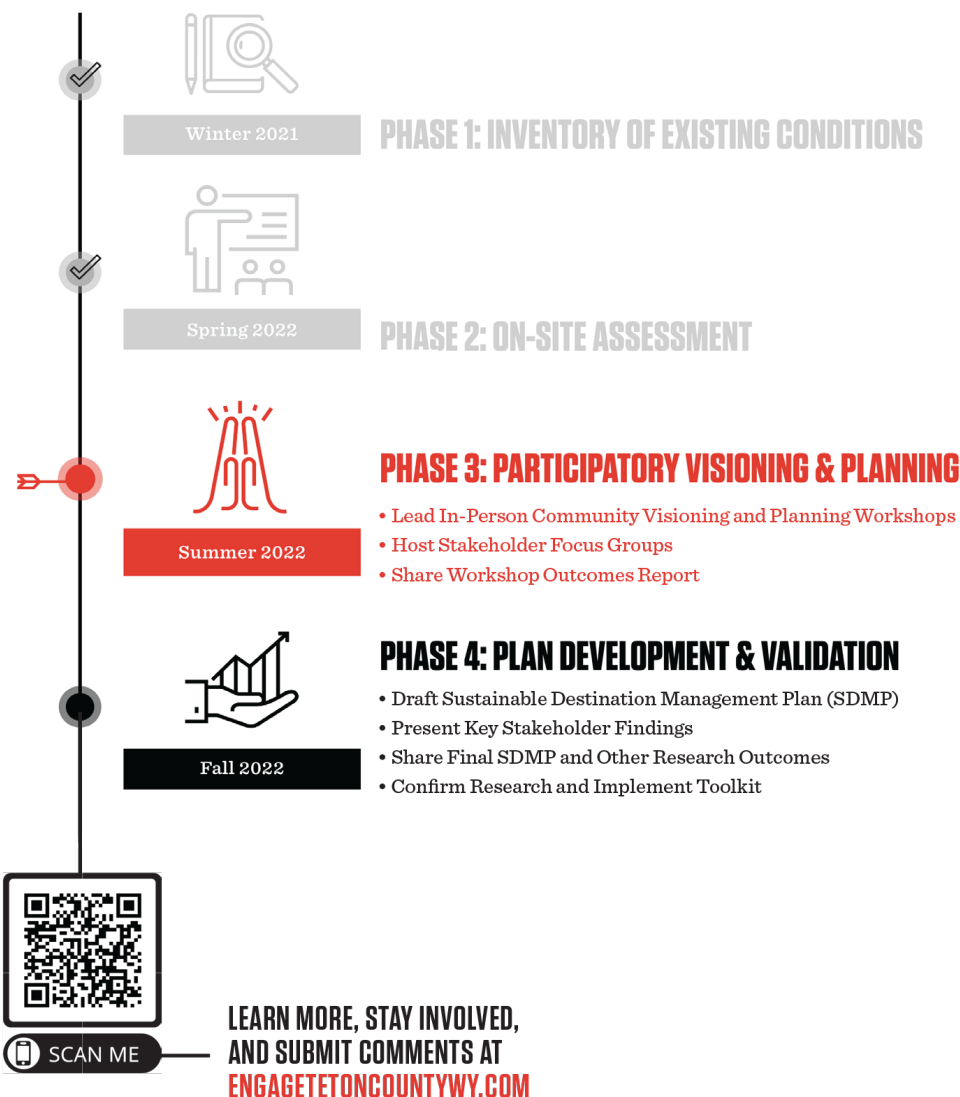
Winter 2021

PHASE 1: INVENTORY OF EXISTING CONDITIONS

Spring 2022

PHASE 2: ON-SITE ASSESSMENT

Summer 2022

PHASE 3: PARTICIPATORY VISIONING & PLANNING

• Lead In-Person Community Visioning and Planning Workshops
• Host Stakeholder Focus Groups
• Share Workshop Outcomes Report

Fall 2022

PHASE 4: PLAN DEVELOPMENT & VALIDATION

• Draft Sustainable Destination Management Plan (SDMP)
• Present Key Stakeholder Findings
• Share Final SDMP and Other Research Outcomes
• Confirm Research and Implement Toolkit

SCAN ME

LEARN MORE, STAY INVOLVED, AND SUBMIT COMMENTS AT ENGAGETETONCOUNTYWY.COM